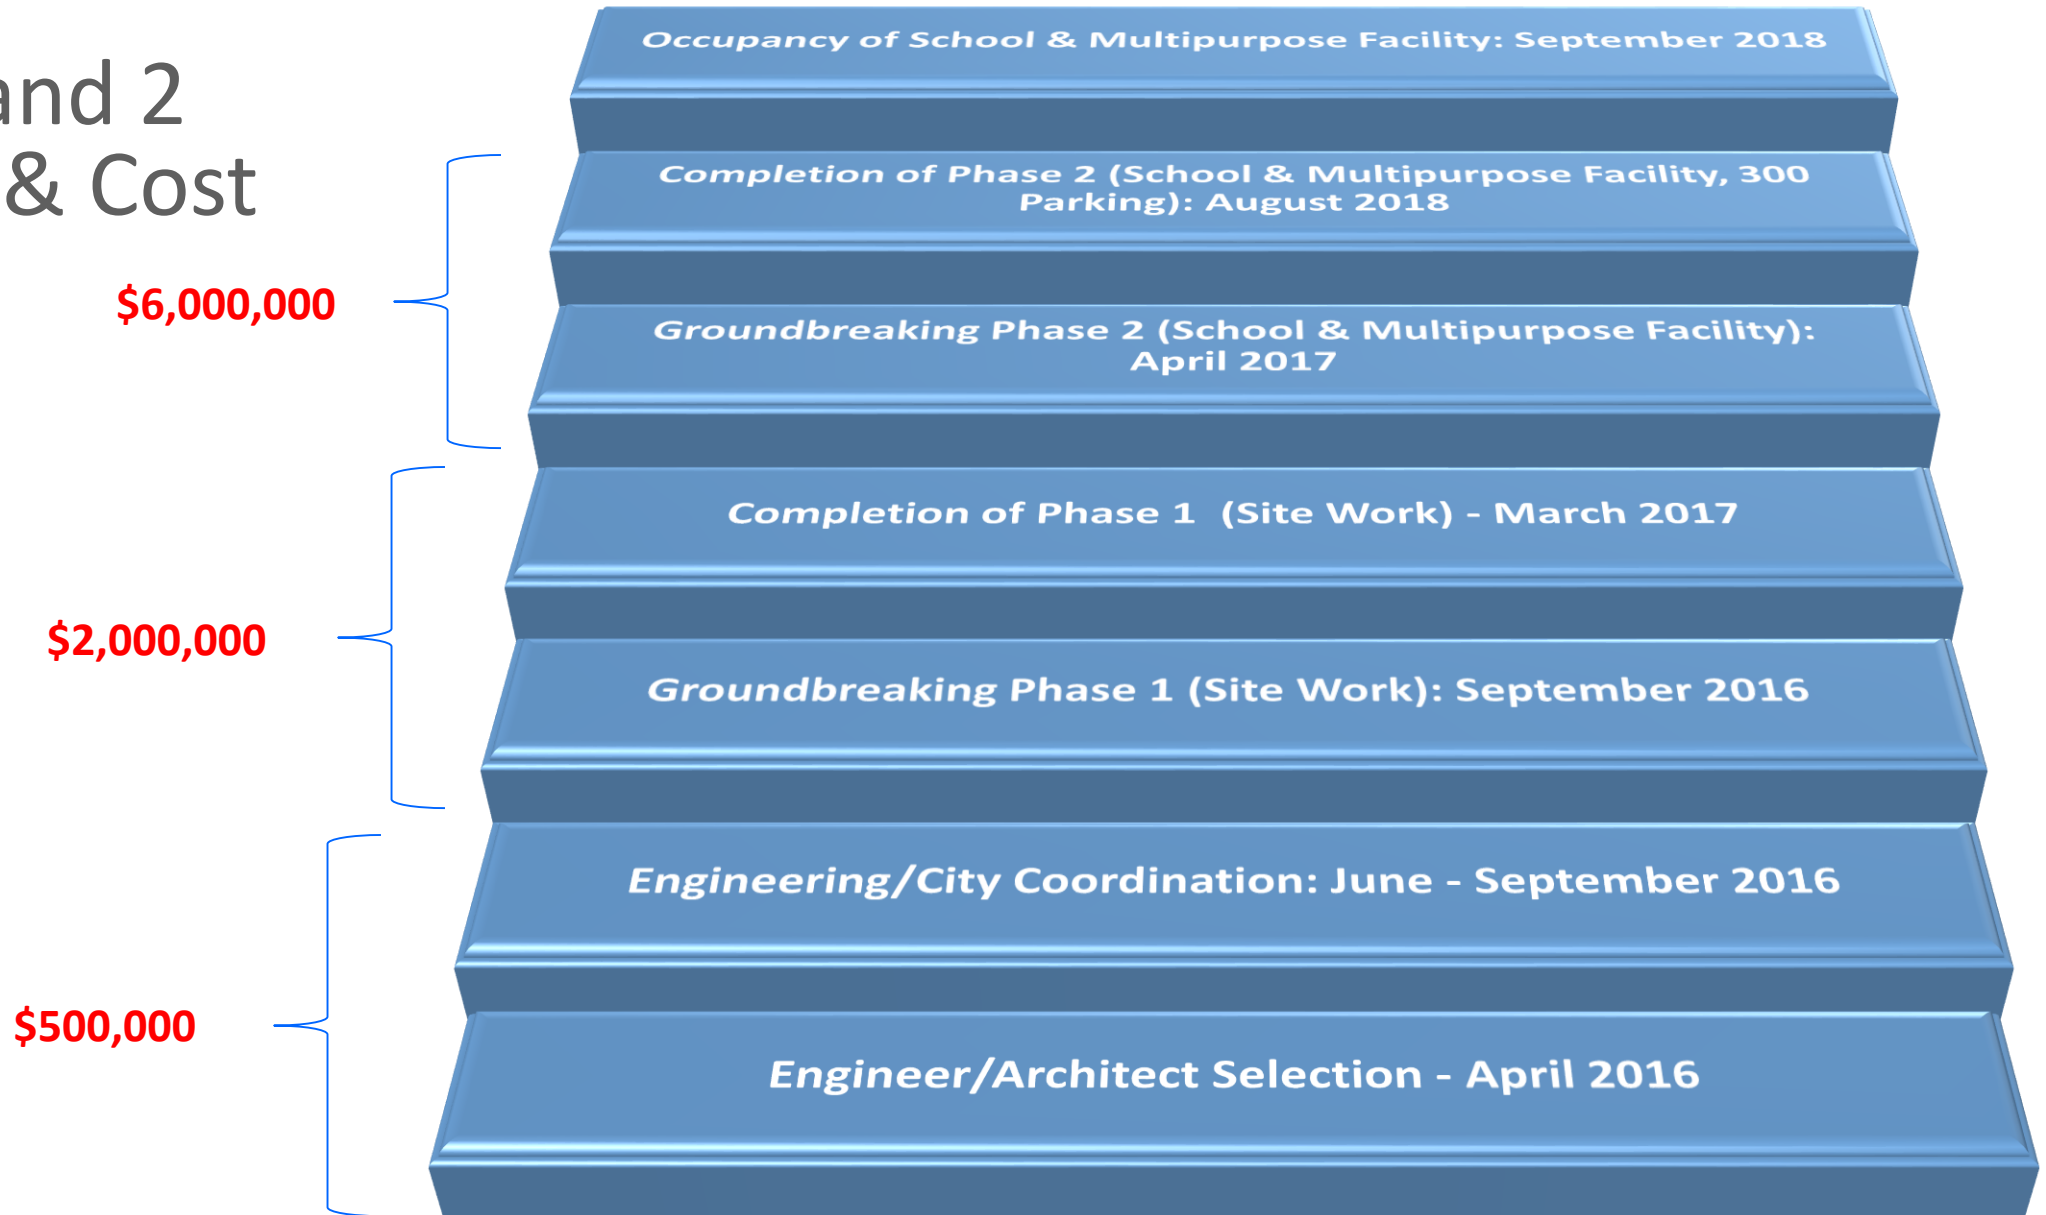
and 2
& Cost

Occupancy of School & Multipurpose Facility: September 2018

Completion of Phase 2 (School & Multipurpose Facility, 300 Parking): August 2018

$6,000,000

Groundbreaking Phase 2 (School & Multipurpose Facility): April 2017

Completion of Phase 1 (Site Work) - March 2017

$2,000,000

Groundbreaking Phase 1 (Site Work): September 2016

Engineering/City Coordination: June - September 2016

$500,000

Engineer/Architect Selection - April 2016